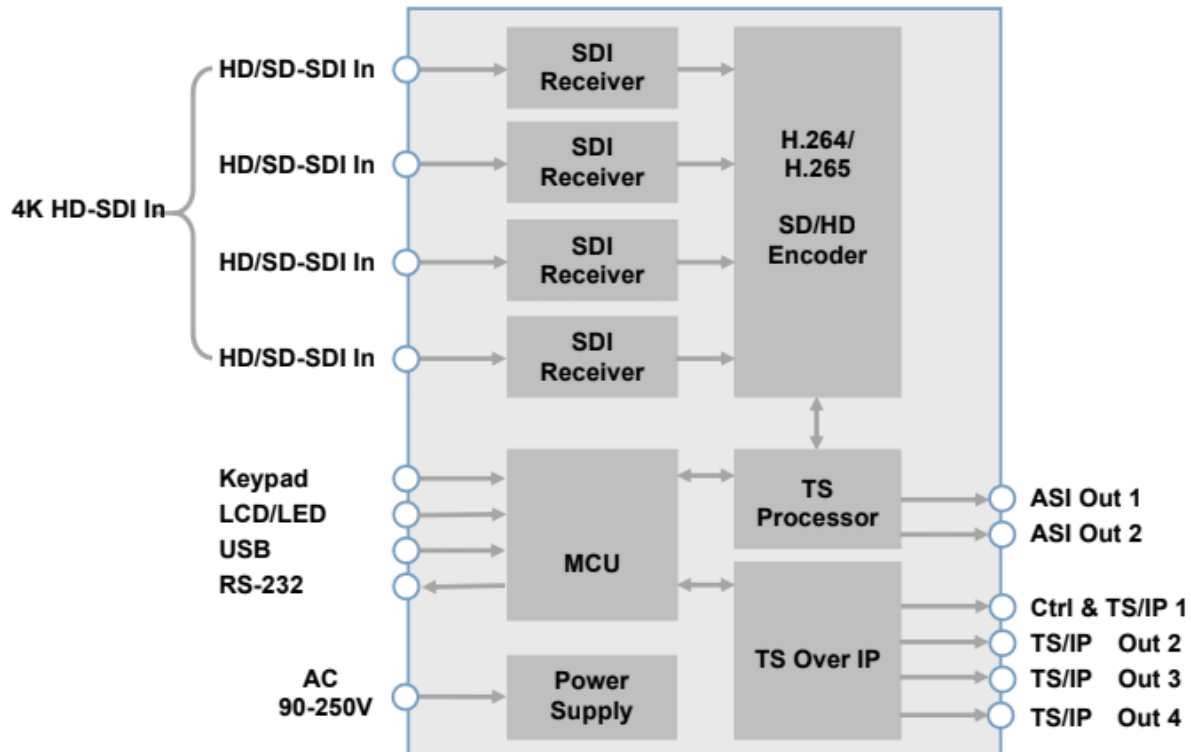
HD/SD-SDI In
HD/SD-SDI In
4K HD-SDI In
HD/SD-SDI In
HD/SD-SDI In

SDI Receiver
SDI Receiver
SDI Receiver
SDI Receiver

H.264/ H.265

SD/HD Encoder

Keypad
LCD/LED
USB
RS-232

MCU

TS Processor

ASI Out 1
ASI Out 2

TS Over IP

Ctrl & TS/IP 1
TS/IP Out 2
TS/IP Out 3
TS/IP Out 4

AC 90-250V

Power Supply